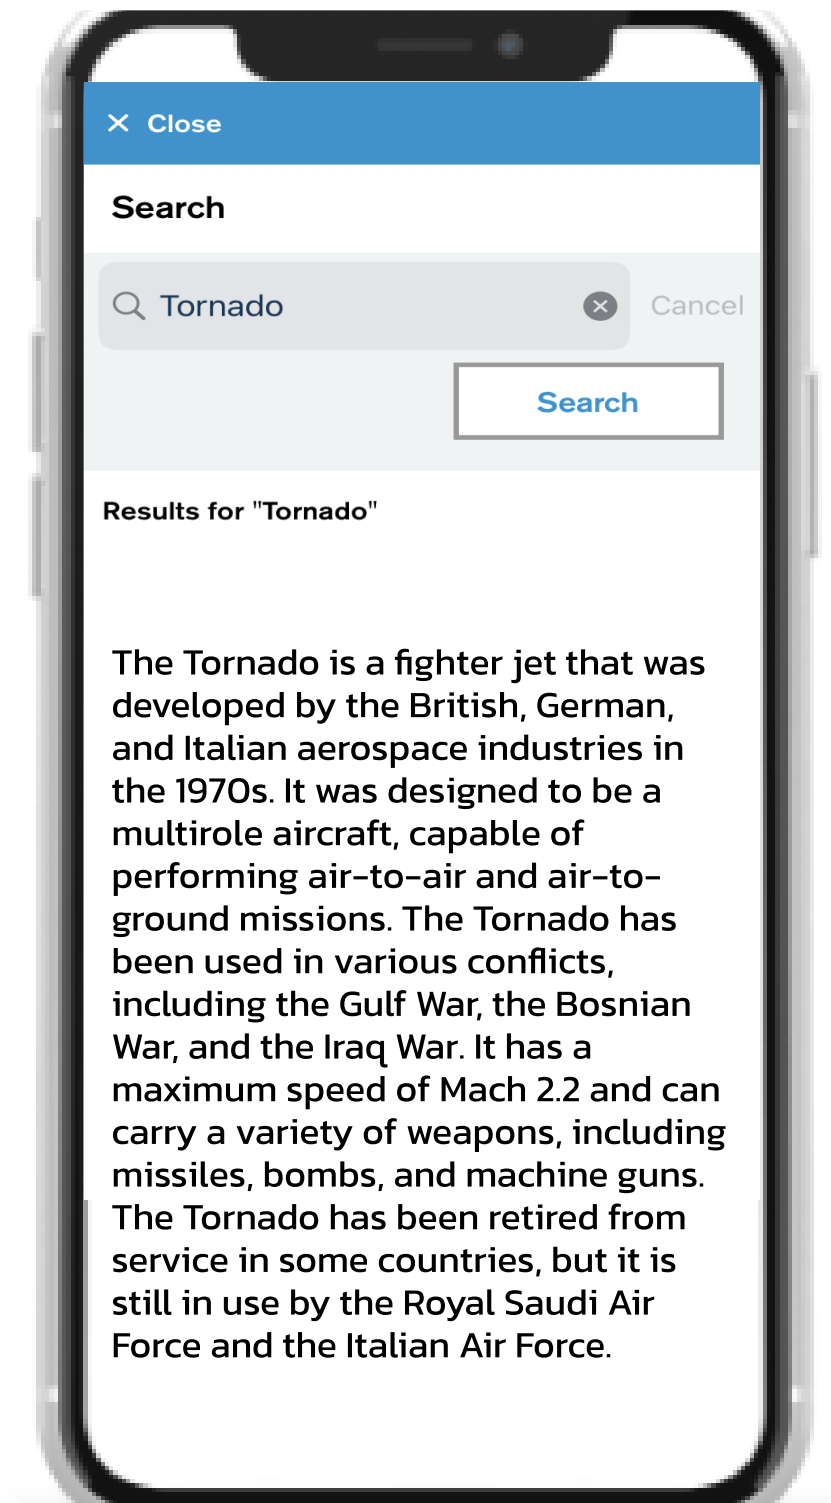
× Close

Search

Tornado

Cancel

Search

Results for "Tornado"

The Tornado is a fighter jet that was developed by the British, German, and Italian aerospace industries in the 1970s. It was designed to be a multirole aircraft, capable of performing air-to-air and air-to-ground missions. The Tornado has been used in various conflicts, including the Gulf War, the Bosnian War, and the Iraq War. It has a maximum speed of Mach 2.2 and can carry a variety of weapons, including missiles, bombs, and machine guns. The Tornado has been retired from service in some countries, but it is still in use by the Royal Saudi Air Force and the Italian Air Force.